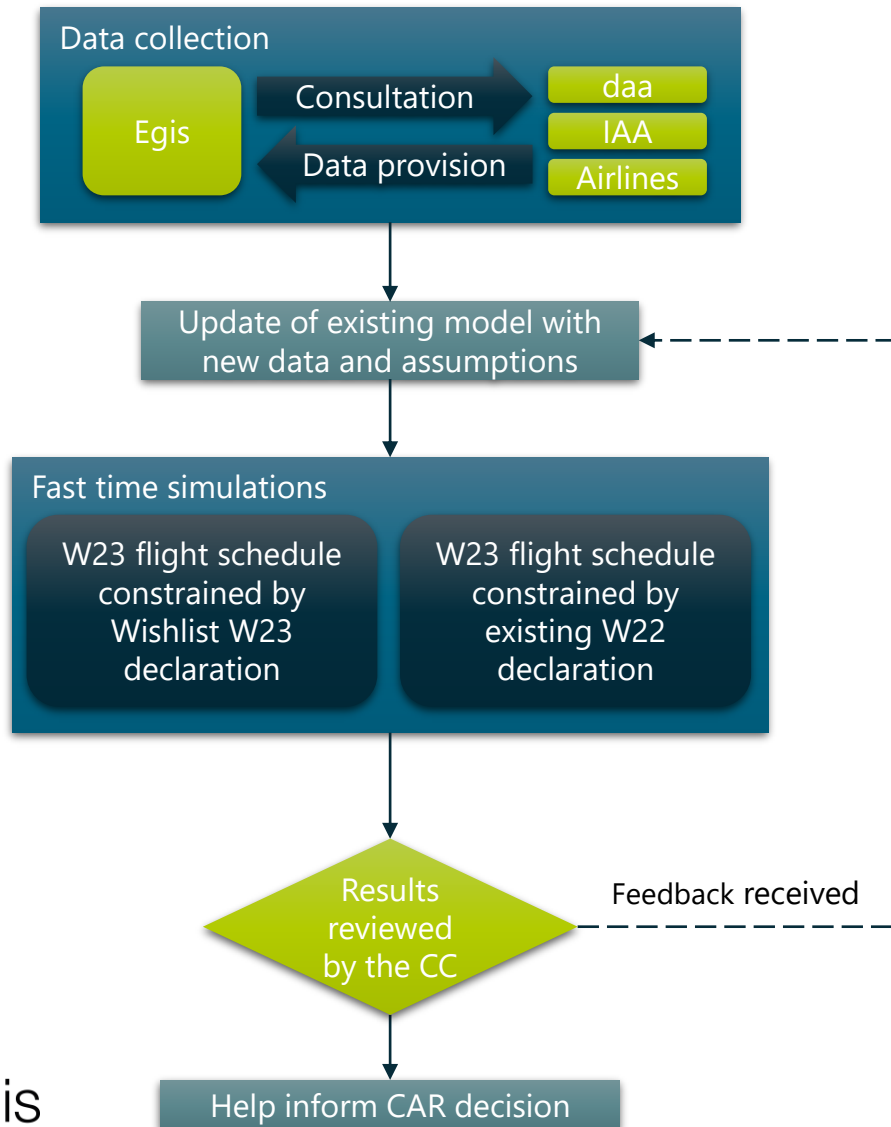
Data collection

Egis

Consultation

Data provision

daa

IAA

Airlines

Update of existing model with new data and assumptions

Fast time simulations

W23 flight schedule constrained by Wishlist W23 declaration

W23 flight schedule constrained by existing W22 declaration

Results reviewed by the CC

Feedback received

is

Help inform CAR decision